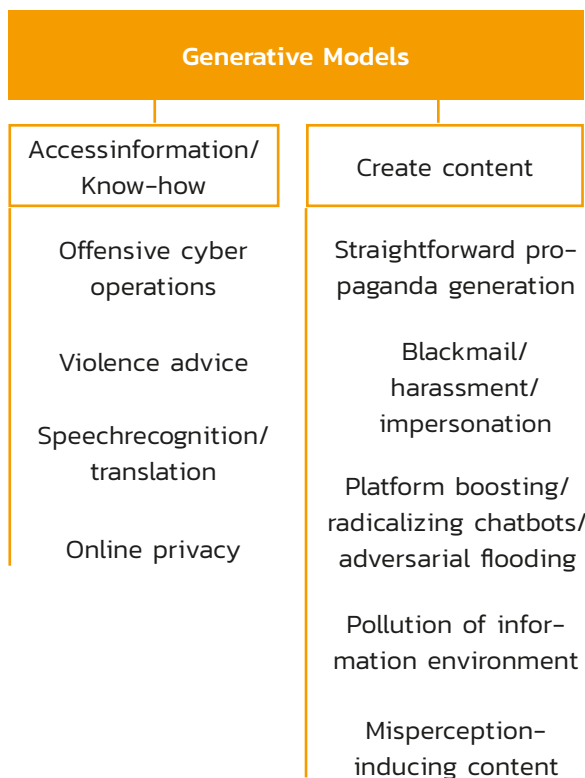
Generative Models

Accessinformation/ Know-how

Offensive cyber operations

Violence advice

Speechrecognition/ translation

Online privacy

Create content

Straightforward propaganda generation

Blackmail/ harassment/ impersonation

Platform boosting/ radicalizing chatbots/ adversarial flooding

Pollution of information environment

Misperception-inducing content